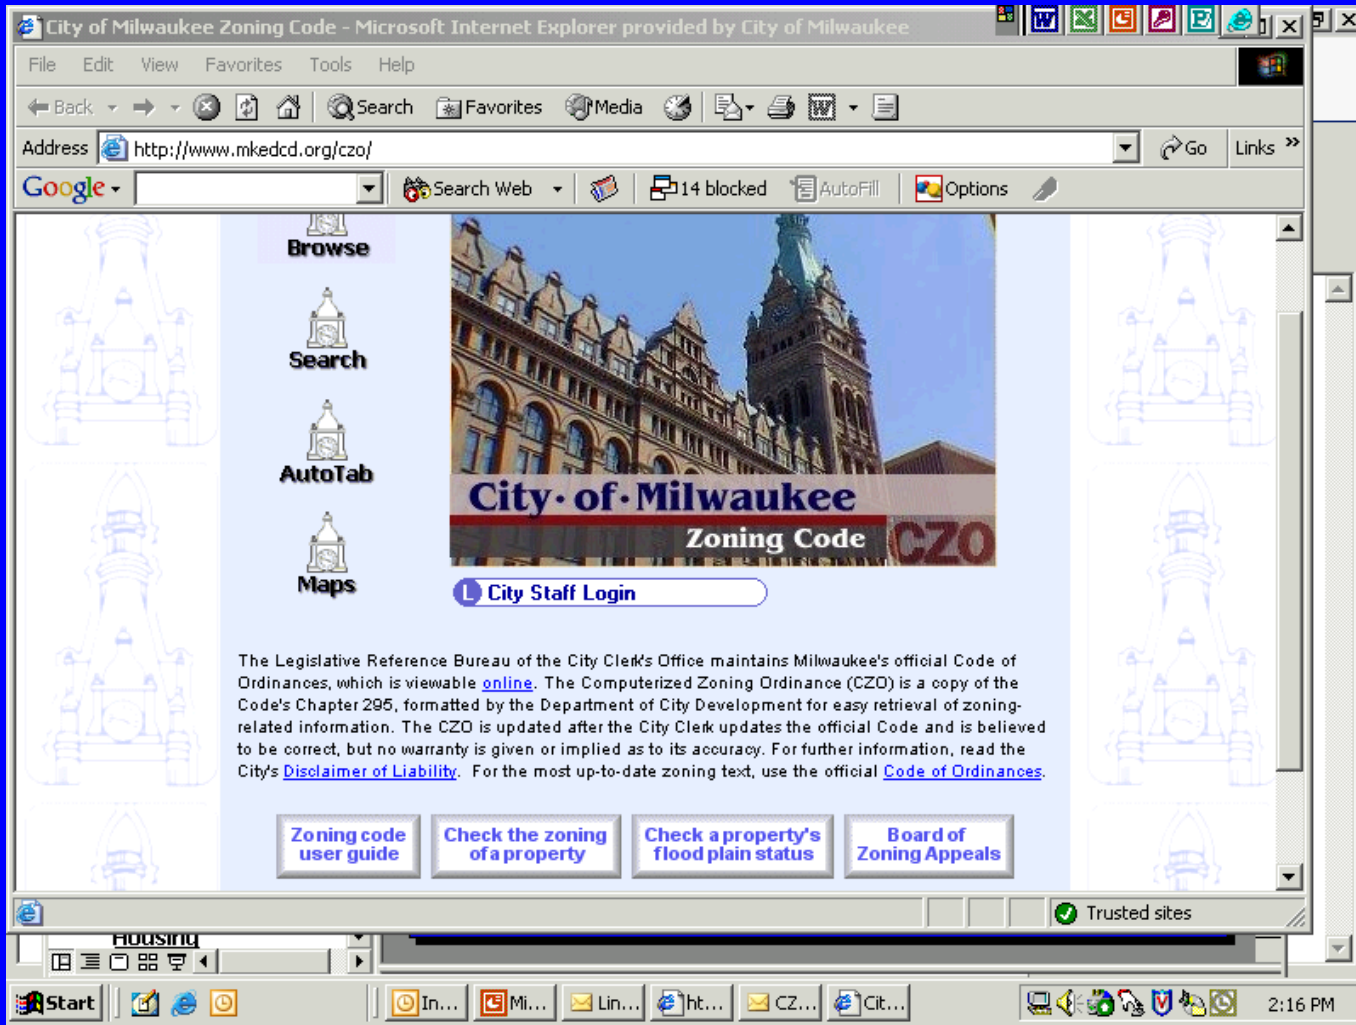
City of Milwaukee Zoning Code - Microsoft Internet Explorer provided by City of Milwaukee

File Edit View Favorites Tools Help

Back Search Favorites Media

Address http://www.mkedcd.org/czo/ Go Links »

Google Search Web 14 blocked AutoFill Options

Browse

Search

AutoTab

Maps

City·of·Milwaukee
Zoning Code CZO

L City Staff Login

The Legislative Reference Bureau of the City Clerk's Office maintains Milwaukee's official Code of Ordinances, which is viewable online. The Computerized Zoning Ordinance (CZO) is a copy of the Code's Chapter 295, formatted by the Department of City Development for easy retrieval of zoning-related information. The CZO is updated after the City Clerk updates the official Code and is believed to be correct, but no warranty is given or implied as to its accuracy. For further information, read the City's Disclaimer of Liability. For the most up-to-date zoning text, use the official Code of Ordinances.

Zoning code user guide

Check the zoning of a property

Check a property's flood plain status

Board of Zoning Appeals

Trusted sites

Housing

Start In... Mi... Lin... ht... CZ... Cit... 2:16 PM